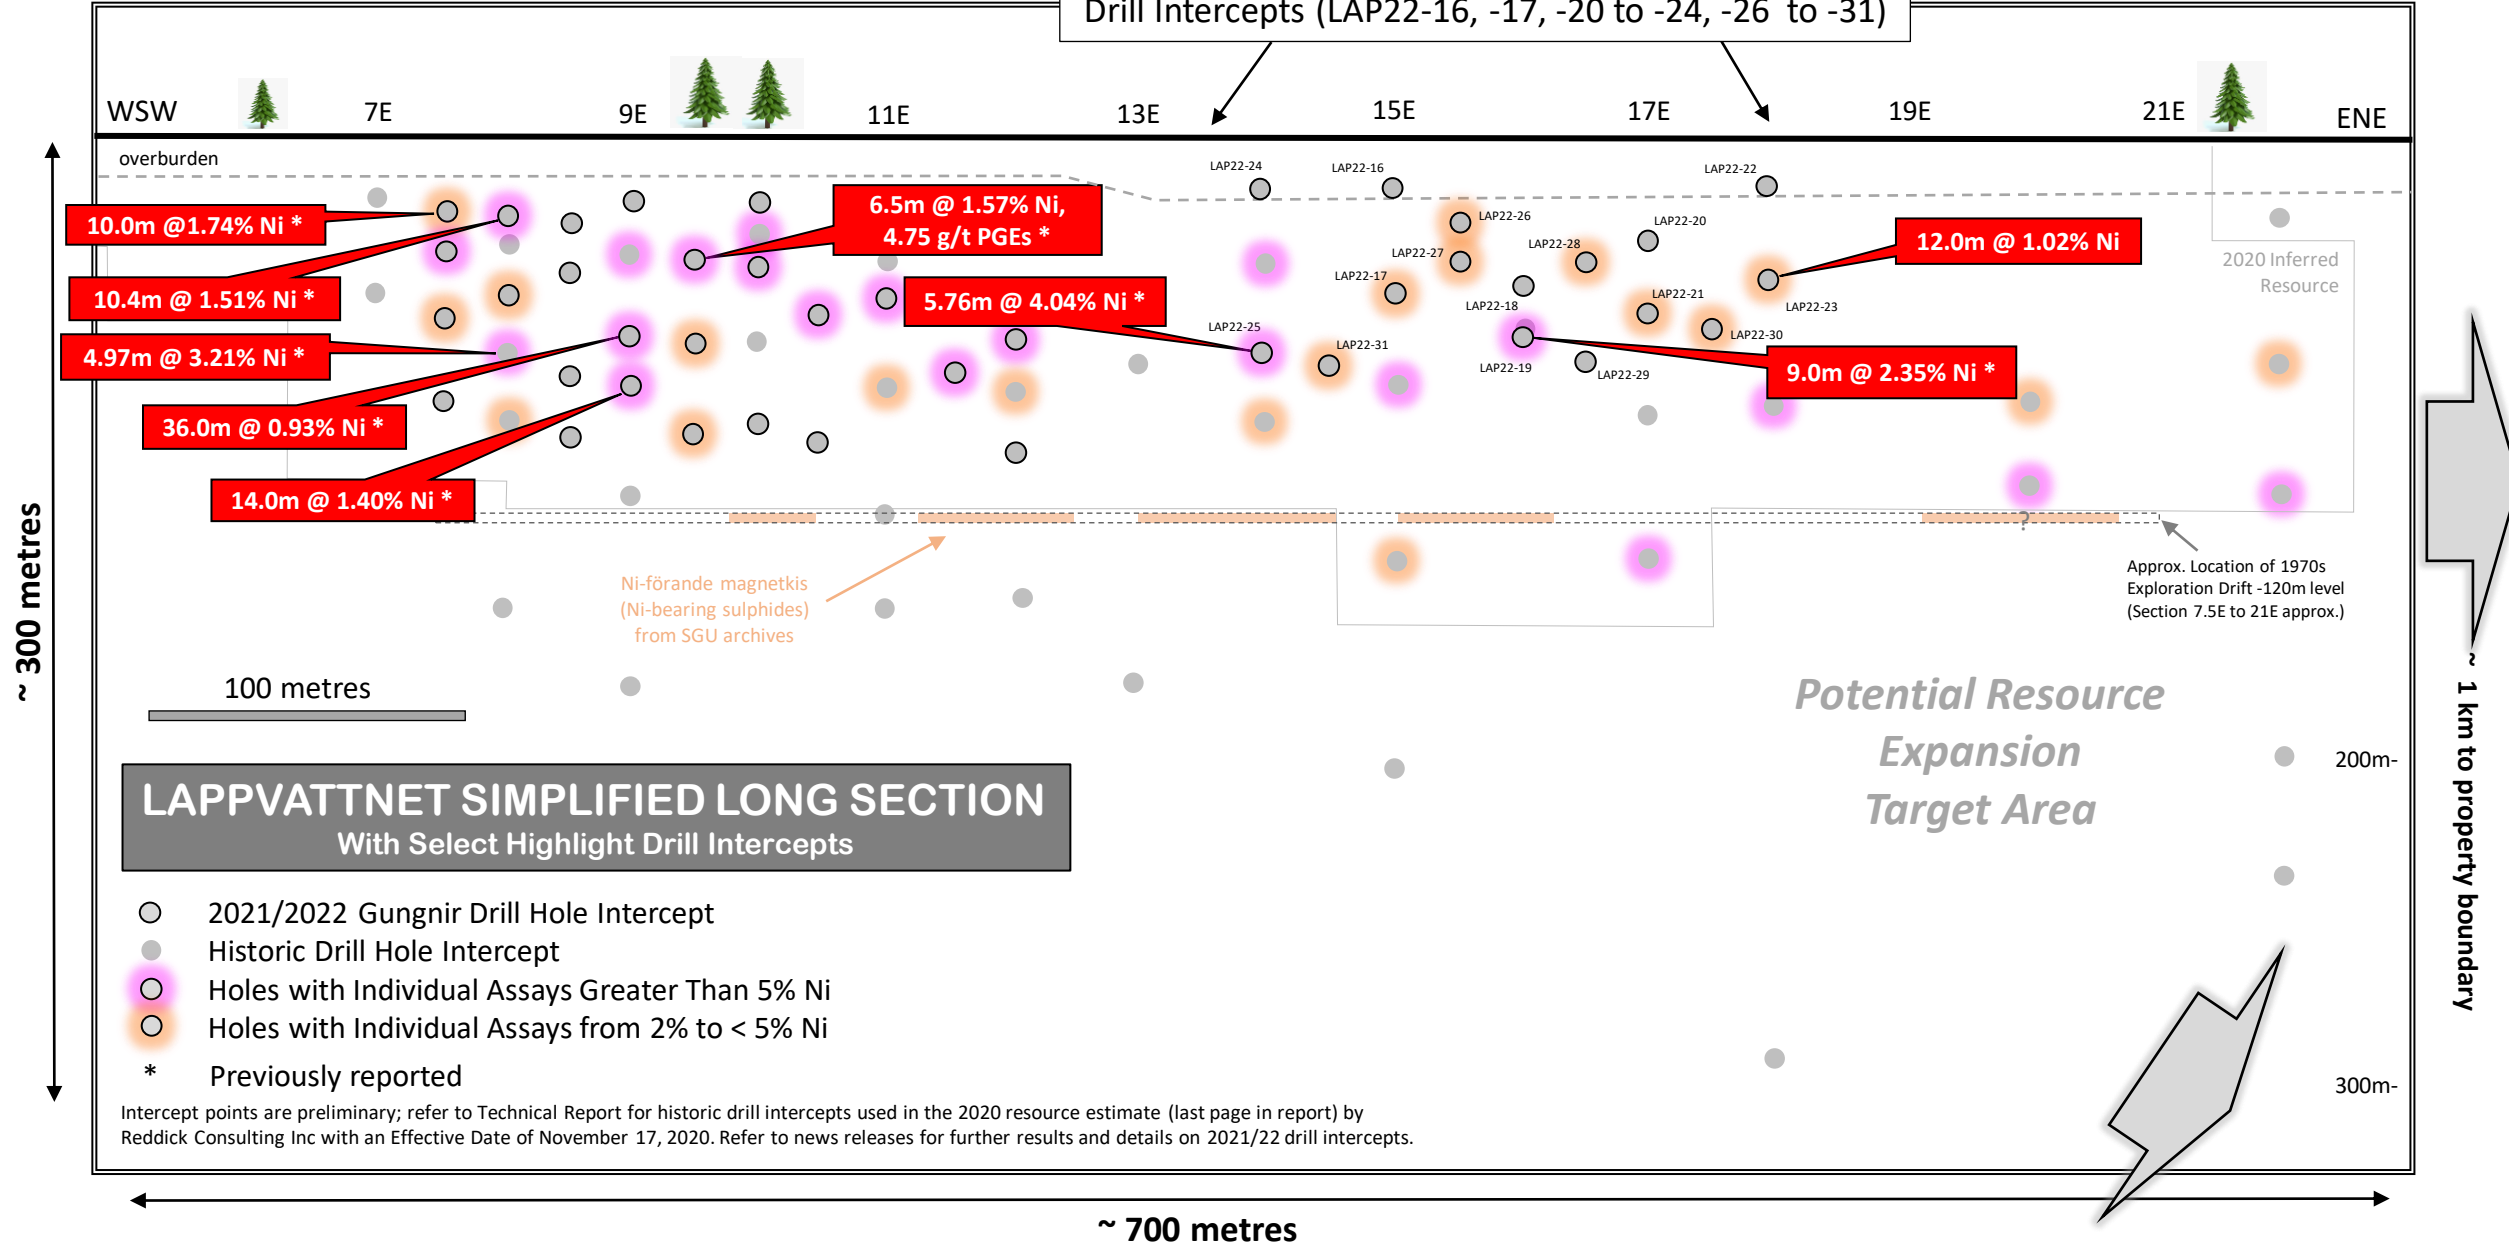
Drill Intercepts (LAP22-16, -17, -20 to -24, -26 to -31)

WSW 7E 9E 11E 13E 15E 17E 19E 21E ENE

overburden

LAP22-24 LAP22-16 LAP22-22 LAP22-26 LAP22-20 LAP22-27 LAP22-28 LAP22-17 LAP22-18 LAP22-21 LAP22-23 LAP22-25 LAP22-30 LAP22-31 LAP22-19 LAP22-29

10.0m @1.74% Ni *

10.4m @ 1.51% Ni *

4.97m @ 3.21% Ni *

36.0m @ 0.93% Ni *

14.0m @ 1.40% Ni *

6.5m @ 1.57% Ni, 4.75 g/t PGEs *

5.76m @ 4.04% Ni *

12.0m @ 1.02% Ni

9.0m @ 2.35% Ni *

2020 Inferred Resource

Ni-förande magnetkis (Ni-bearing sulphides) from SGU archives

Approx. Location of 1970s Exploration Drift -120m level (Section 7.5E to 21E approx.)

100 metres

Potential Resource Expansion Target Area

200m-

300m-

~ 300 metres

~ 1 km to property boundary

LAPPVATTNET SIMPLIFIED LONG SECTION
With Select Highlight Drill Intercepts

2021/2022 Gungnir Drill Hole Intercept
Historic Drill Hole Intercept
Holes with Individual Assays Greater Than 5% Ni
Holes with Individual Assays from 2% to < 5% Ni
* Previously reported

Intercept points are preliminary; refer to Technical Report for historic drill intercepts used in the 2020 resource estimate (last page in report) by Reddick Consulting Inc with an Effective Date of November 17, 2020. Refer to news releases for further results and details on 2021/22 drill intercepts.

~ 700 metres